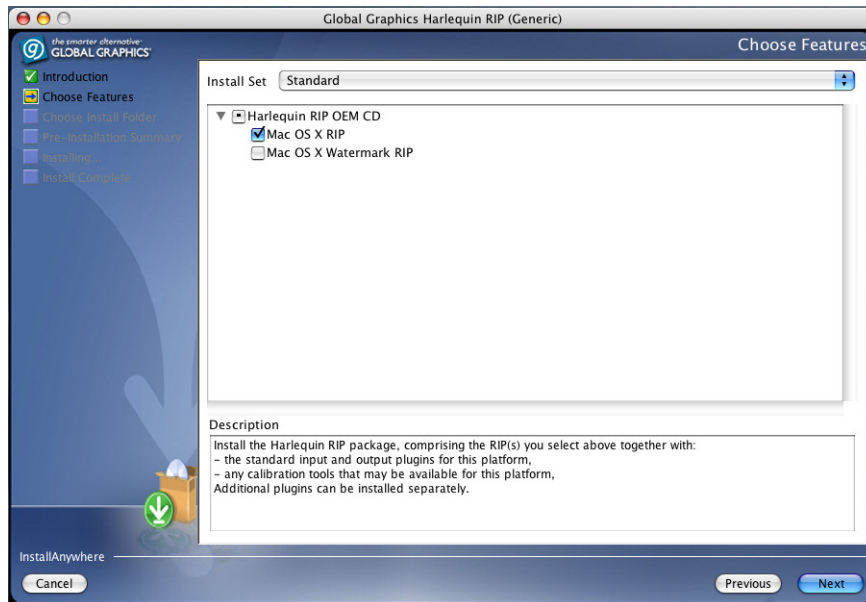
Global Graphics Harlequin RIP (Generic)

the smarter alternative
GLOBAL GRAPHICS

Choose Features

Introduction
Choose Features
Choose Install Folder
Pre-Installation Summary
Installing...
Install Complete

Install Set Standard

Harlequin RIP OEM CD
Mac OS X RIP
Mac OS X Watermark RIP

Description
Install the Harlequin RIP package, comprising the RIP(s) you select above together with:
- the standard input and output plugins for this platform,
- any calibration tools that may be available for this platform,
Additional plugins can be installed separately.

InstallAnywhere

Cancel
Previous
Next